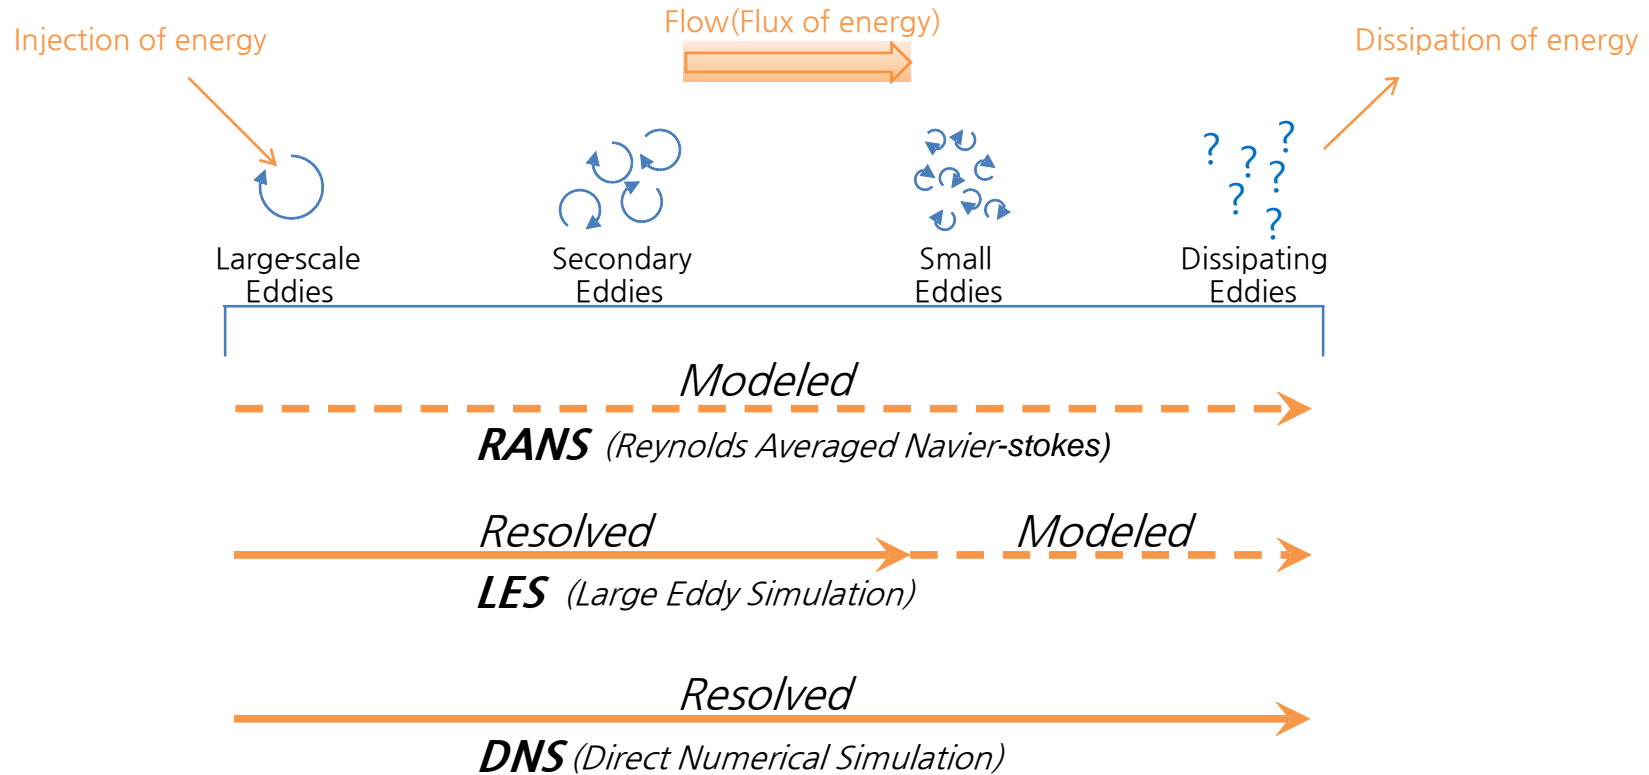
Injection of energy

Flow(Flux of energy)

Dissipation of energy

? ? ? ? ? ?

Large-scale Eddies

Secondary Eddies

Small Eddies

Dissipating Eddies

Modeled

RANS (Reynolds Averaged Navier-stokes)

Resolved

Modeled

LES (Large Eddy Simulation)

Resolved

DNS (Direct Numerical Simulation)